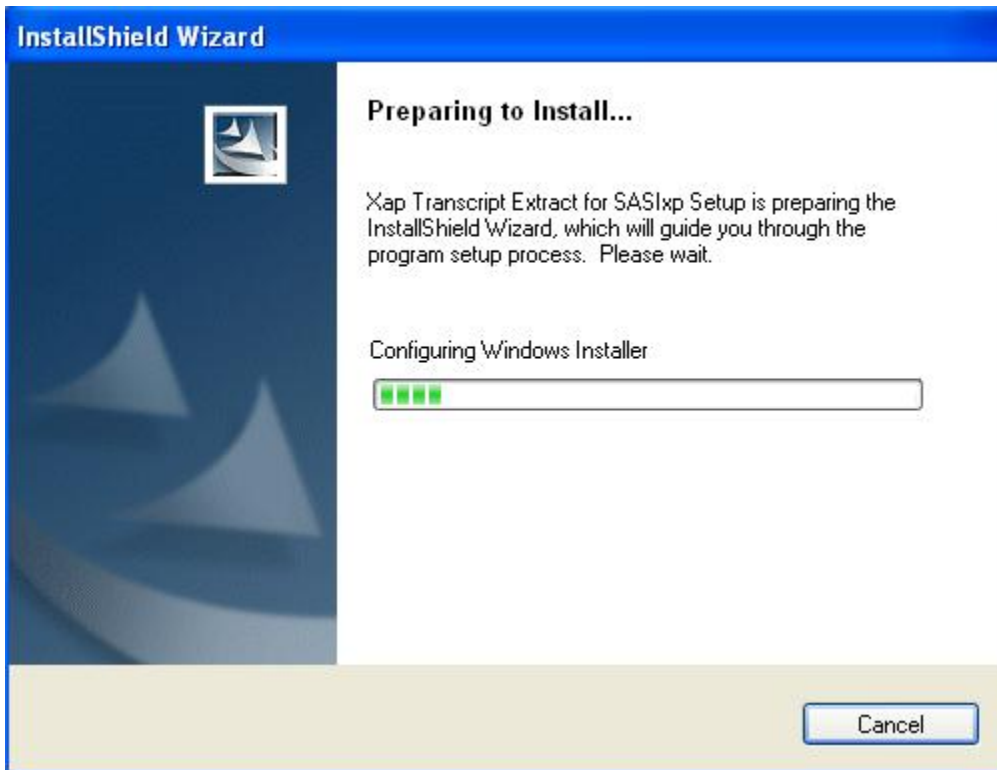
InstallShield Wizard

Preparing to Install...

Xap Transcript Extract for SASIxp Setup is preparing the InstallShield Wizard, which will guide you through the program setup process. Please wait.

Configuring Windows Installer

Cancel